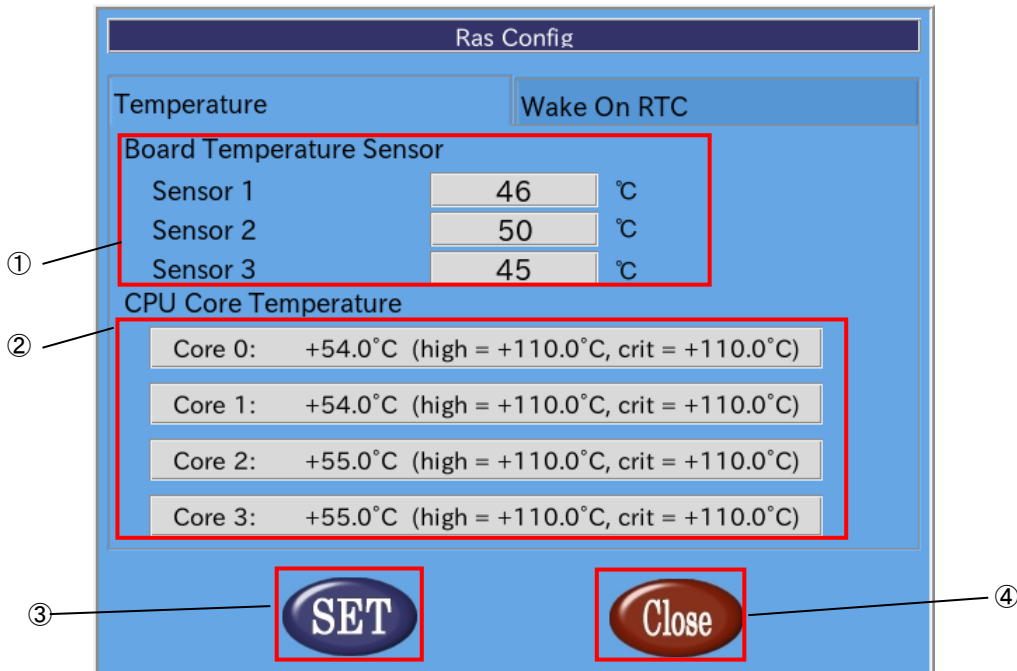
Ras Config

Temperature

Wake On RTC

Board Temperature Sensor

Sensor 1 46 ℃

Sensor 2 50 ℃

Sensor 3 45 ℃

①

CPU Core Temperature

②

Core 0: +54.0°C (high = +110.0°C, crit = +110.0°C)

Core 1: +54.0°C (high = +110.0°C, crit = +110.0°C)

Core 2: +55.0°C (high = +110.0°C, crit = +110.0°C)

Core 3: +55.0°C (high = +110.0°C, crit = +110.0°C)

③ SET

Close ④